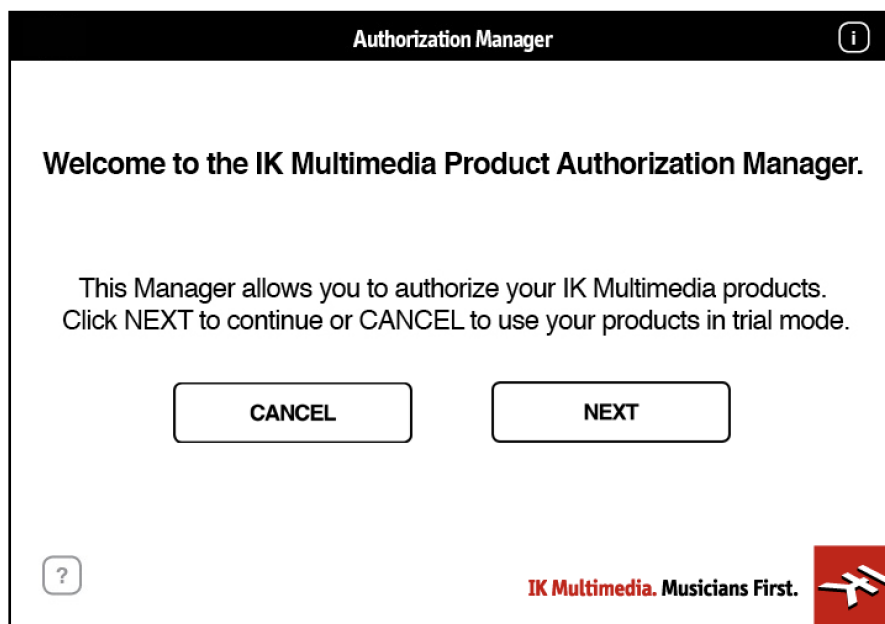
Authorization Manager

i

Welcome to the IK Multimedia Product Authorization Manager.

This Manager allows you to authorize your IK Multimedia products. Click NEXT to continue or CANCEL to use your products in trial mode.

CANCEL

NEXT

?

IK Multimedia. Musicians First.